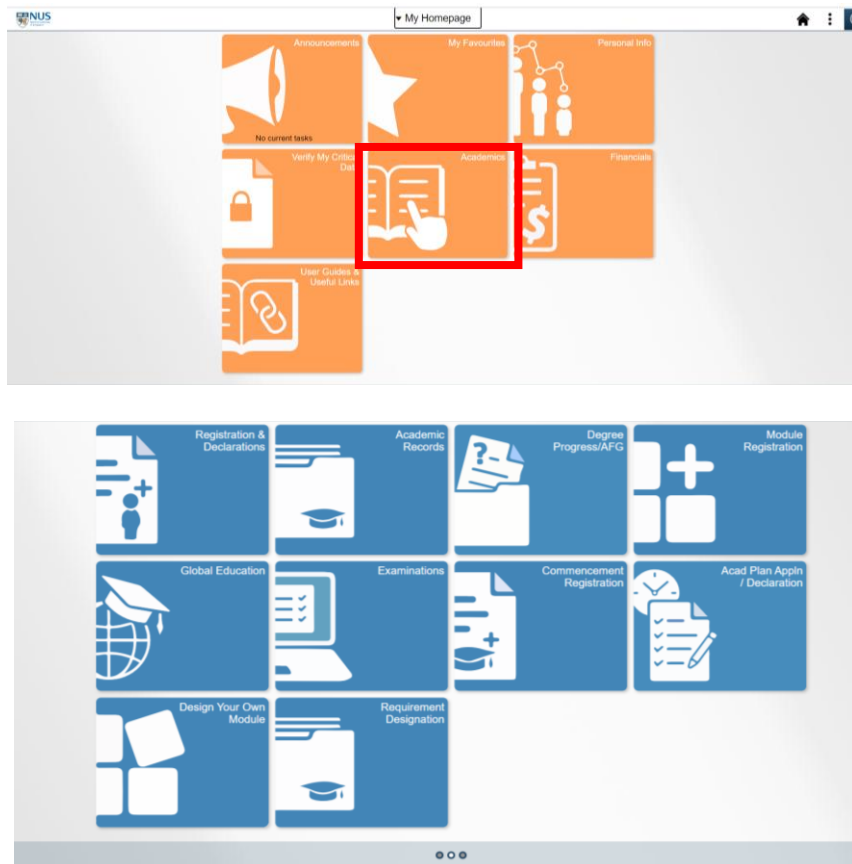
NUS

▾ My Homepage

Announcements

No current tasks

My Favourites

Personal Info

Verify My Critic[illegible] Da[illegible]

Academics

Financials

User Guides & Useful Links

Registration & Declarations

Academic Records

Degree Progress/AFG

Module Registration

Global Education

Examinations

Commencement Registration

Acad Plan Appln / Declaration

Design Your Own Module

Requirement Designation